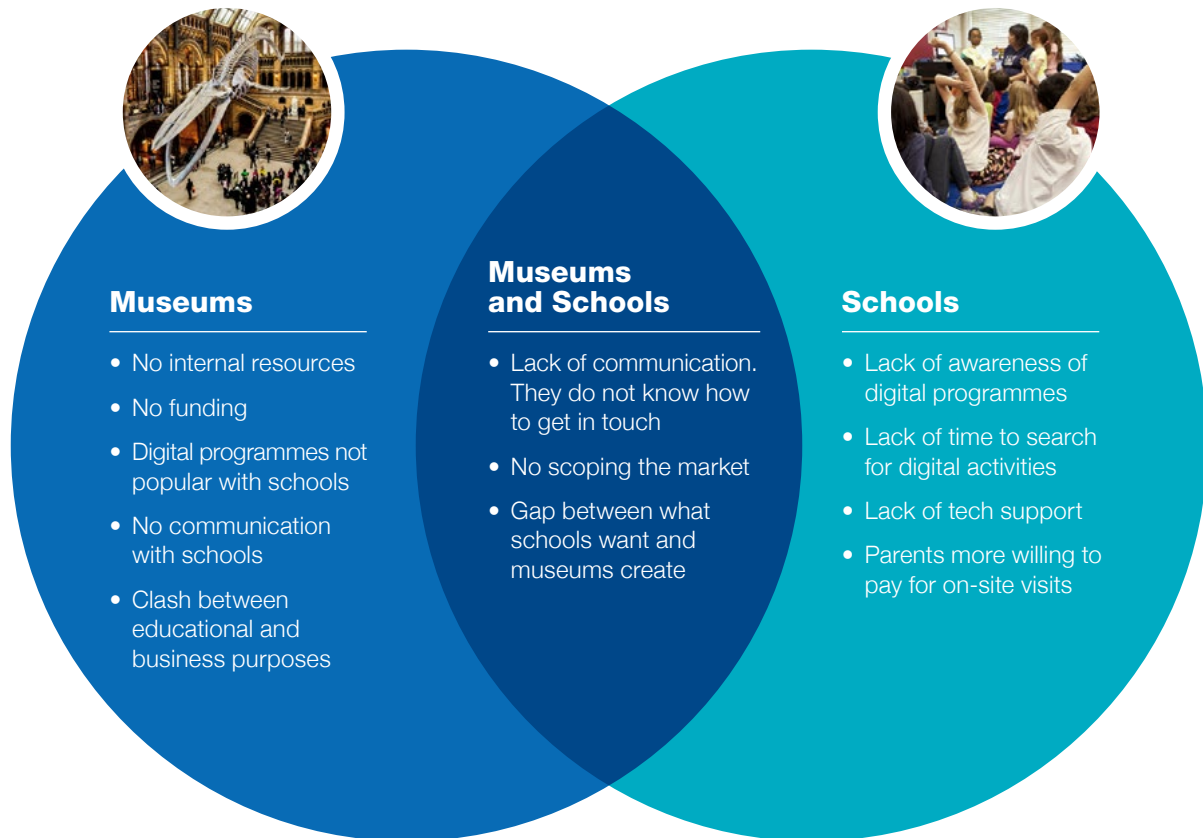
Museums

• No internal resources
• No funding
• Digital programmes not popular with schools
• No communication with schools
• Clash between educational and business purposes

Museums and Schools

• Lack of communication. They do not know how to get in touch
• No scoping the market
• Gap between what schools want and museums create

Schools

• Lack of awareness of digital programmes
• Lack of time to search for digital activities
• Lack of tech support
• Parents more willing to pay for on-site visits